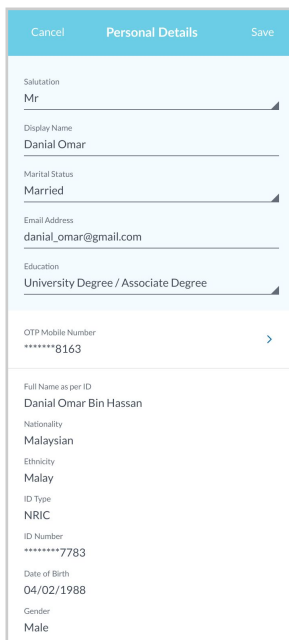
Cancel
Personal Details
Save

Salutation
Mr

Display Name
Danial Omar

Marital Status
Married

Email Address
danial_omar@gmail.com

Education
University Degree / Associate Degree

OTP Mobile Number
*******8163

Full Name as per ID
Danial Omar Bin Hassan

Nationality
Malaysian

Ethnicity
Malay

ID Type
NRIC

ID Number
********7783

Date of Birth
04/02/1988

Gender
Male